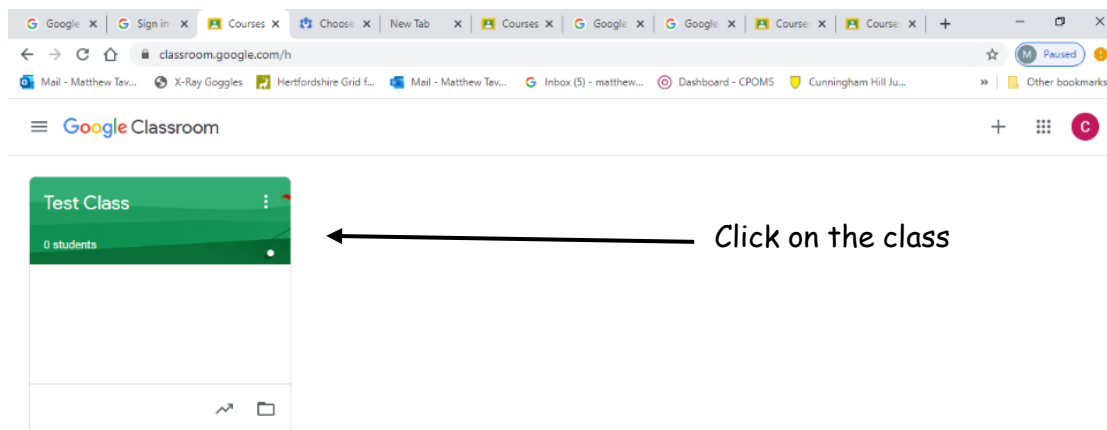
Google ×  Sign in ×  Courses ×  Choose ×  New Tab ×  Courses ×  Google ×  Google ×  Course ×  Course ×  +

classroom.google.com/h

M Paused

Mail - Matthew Tav...  X-Ray Goggles  Hertfordshire Grid f...  Mail - Matthew Tav...  Inbox (5) - matthew...  Dashboard - CPOMS  Cunningham Hill Ju...  »  Other bookmarks

Google Classroom

C

Test Class

0 students

Click on the class